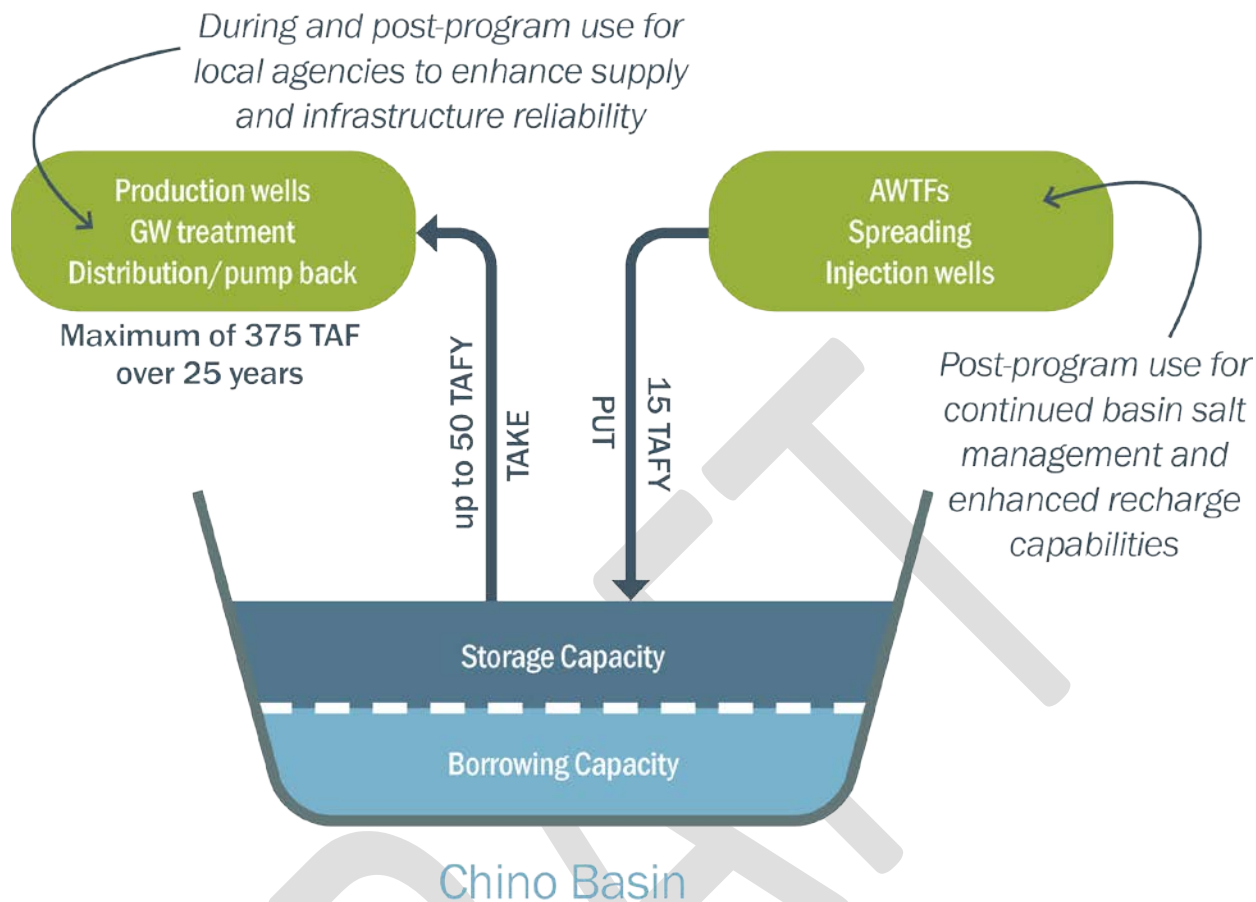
During and post-program use for local agencies to enhance supply and infrastructure reliability

Production wells
GW treatment
Distribution/pump back

Maximum of 375 TAF over 25 years

AWTFs
Spreading
Injection wells

Post-program use for continued basin salt management and enhanced recharge capabilities

up to 50 TAFY
TAKE

PUT
15 TAFY

Storage Capacity

Borrowing Capacity

Chino Basin

DRAFT